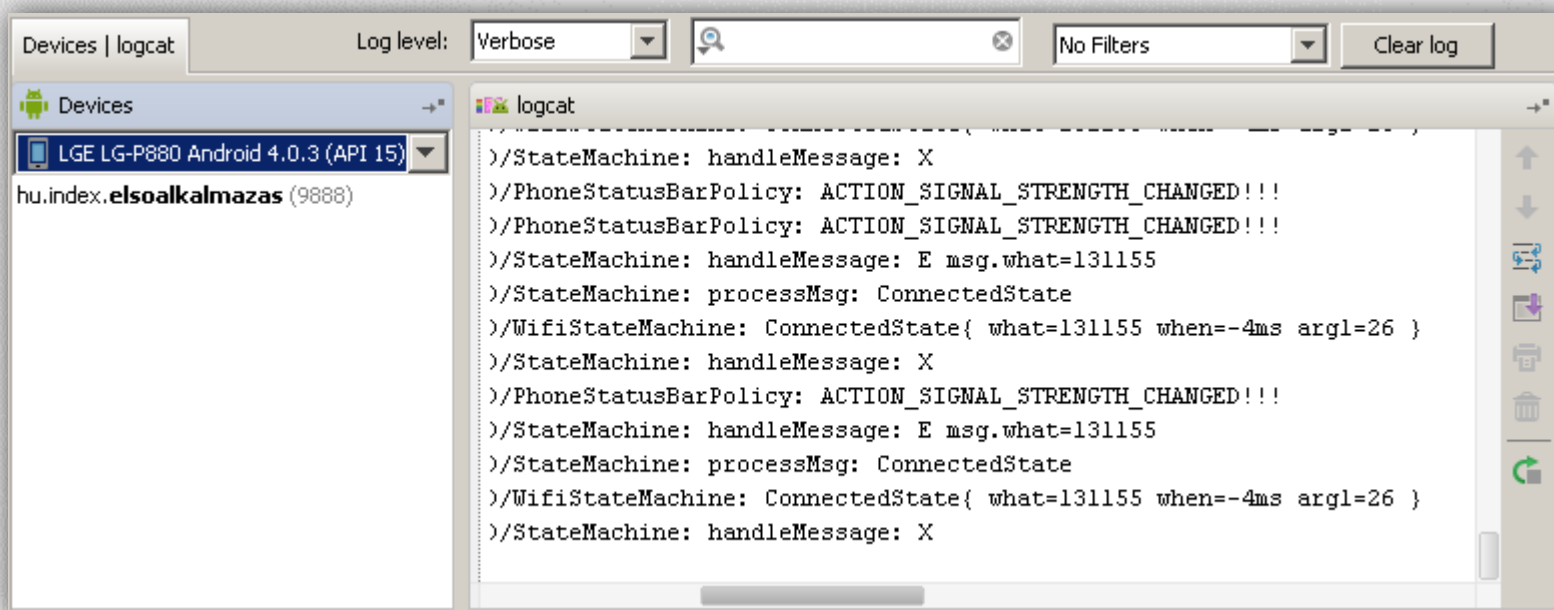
Devices | logcat

Log level: Verbose

No Filters

Clear log

Devices

LGE LG-P880 Android 4.0.3 (API 15)

hu.index.**elsoalkalmazas** (9888)

logcat

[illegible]

)/StateMachine: handleMessage: X
)/PhoneStatusBarPolicy: ACTION_SIGNAL_STRENGTH_CHANGED!!!
)/PhoneStatusBarPolicy: ACTION_SIGNAL_STRENGTH_CHANGED!!!
)/StateMachine: handleMessage: E msg.what=131155
)/StateMachine: processMsg: ConnectedState
)/WifiStateMachine: ConnectedState{ what=131155 when=-4ms arg1=26 }
)/StateMachine: handleMessage: X
)/PhoneStatusBarPolicy: ACTION_SIGNAL_STRENGTH_CHANGED!!!
)/StateMachine: handleMessage: E msg.what=131155
)/StateMachine: processMsg: ConnectedState
)/WifiStateMachine: ConnectedState{ what=131155 when=-4ms arg1=26 }
)/StateMachine: handleMessage: X